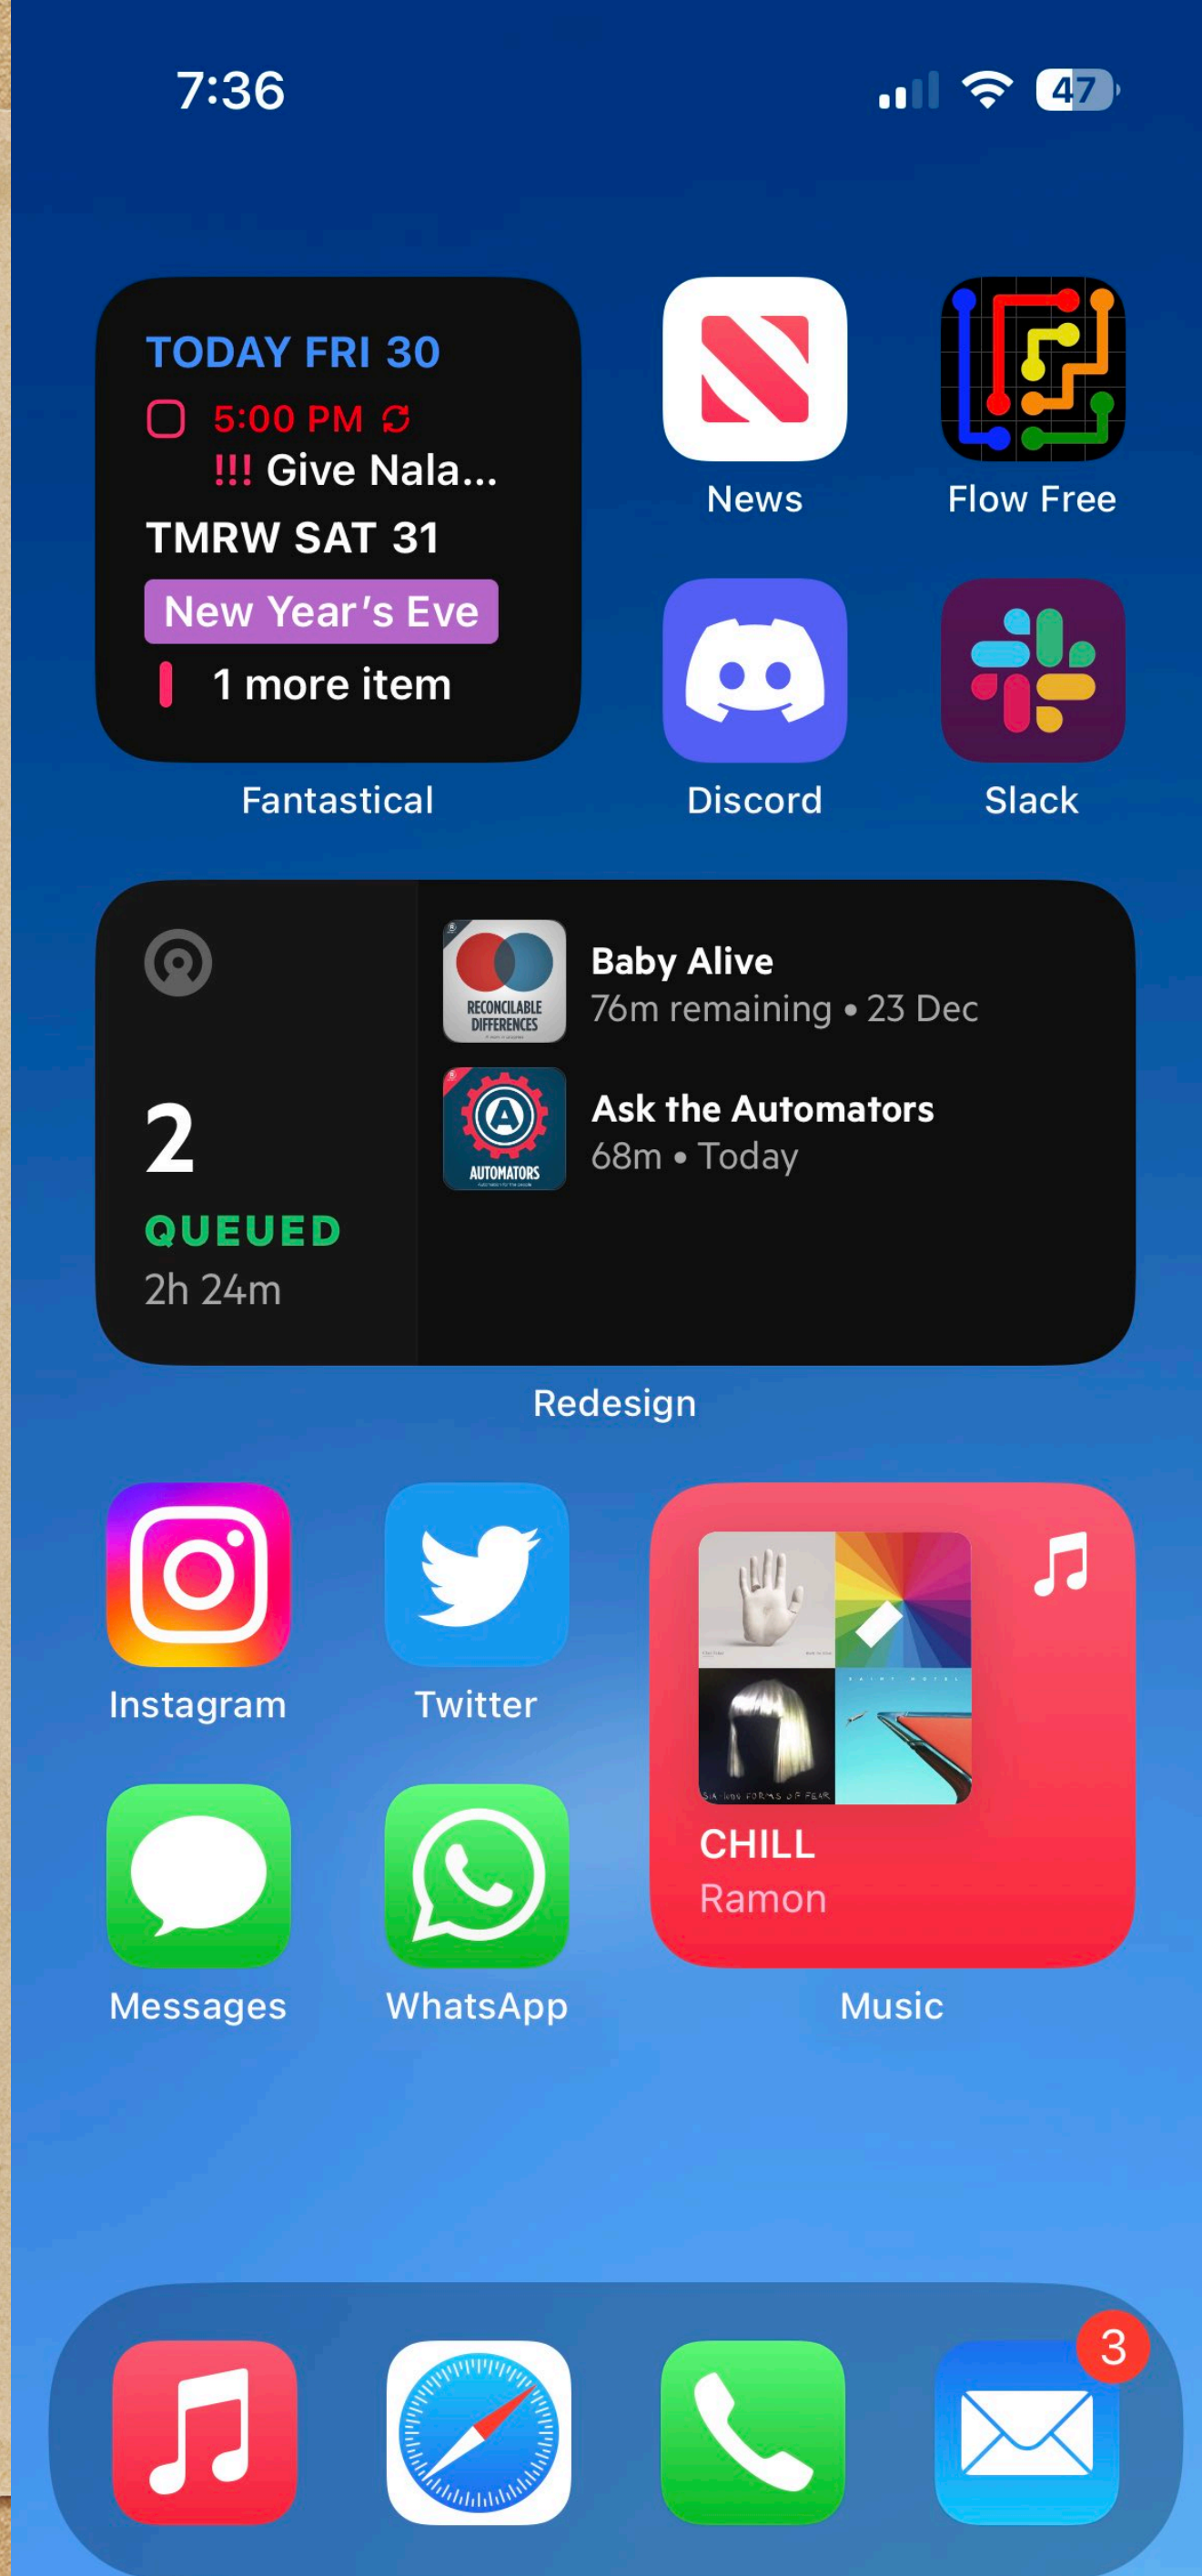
7:36

47

TODAY FRI 30
5:00 PM
!!! Give Nala...
TMRW SAT 31
New Year's Eve
1 more item
Fantastical

News

Flow Free

Discord

Slack

2
QUEUED
2h 24m

RECONCILABLE DIFFERENCES
Baby Alive
76m remaining • 23 Dec

AUTOMATORS
Ask the Automators
68m • Today

Redesign

Instagram

Twitter

Messages

WhatsApp

CHILL
Ramon
Music

3